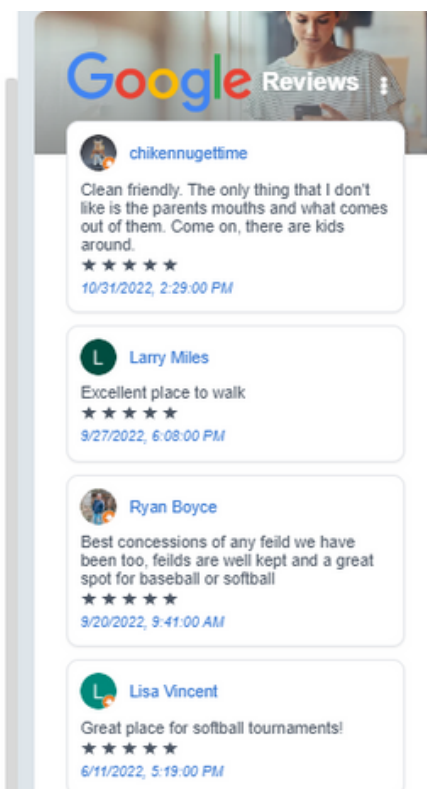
Google Reviews

chikennugettime
Clean friendly. The only thing that I don't like is the parents mouths and what comes out of them. Come on, there are kids around.
★★★★★
10/31/2022, 2:29:00 PM

L
Larry Miles
Excellent place to walk
★★★★★
9/27/2022, 6:08:00 PM

Ryan Boyce
Best concessions of any feild we have been too, feilds are well kept and a great spot for baseball or softball
★★★★★
9/20/2022, 9:41:00 AM

L
Lisa Vincent
Great place for softball tournaments!
★★★★★
6/11/2022, 5:19:00 PM